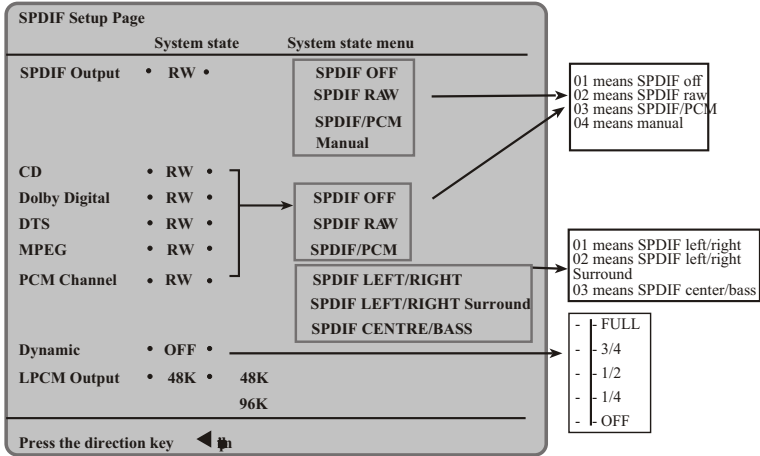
SPDIF Setup Page

System state

System state menu

SPDIF Output • RW •

SPDIF OFF
SPDIF RAW
SPDIF/PCM
Manual

01 means SPDIF off
02 means SPDIF raw
03 means SPDIF/PCM
04 means manual

CD • RW •
Dolby Digital • RW •
DTS • RW •
MPEG • RW •
PCM Channel • RW •

SPDIF OFF
SPDIF RAW
SPDIF/PCM

SPDIF LEFT/RIGHT
SPDIF LEFT/RIGHT Surround
SPDIF CENTRE/BASS

01 means SPDIF left/right
02 means SPDIF left/right Surround
03 means SPDIF center/bass

Dynamic • OFF •
LPCM Output • 48K • 48K
96K

- FULL
- 3/4
- 1/2
- 1/4
- OFF

Press the direction key